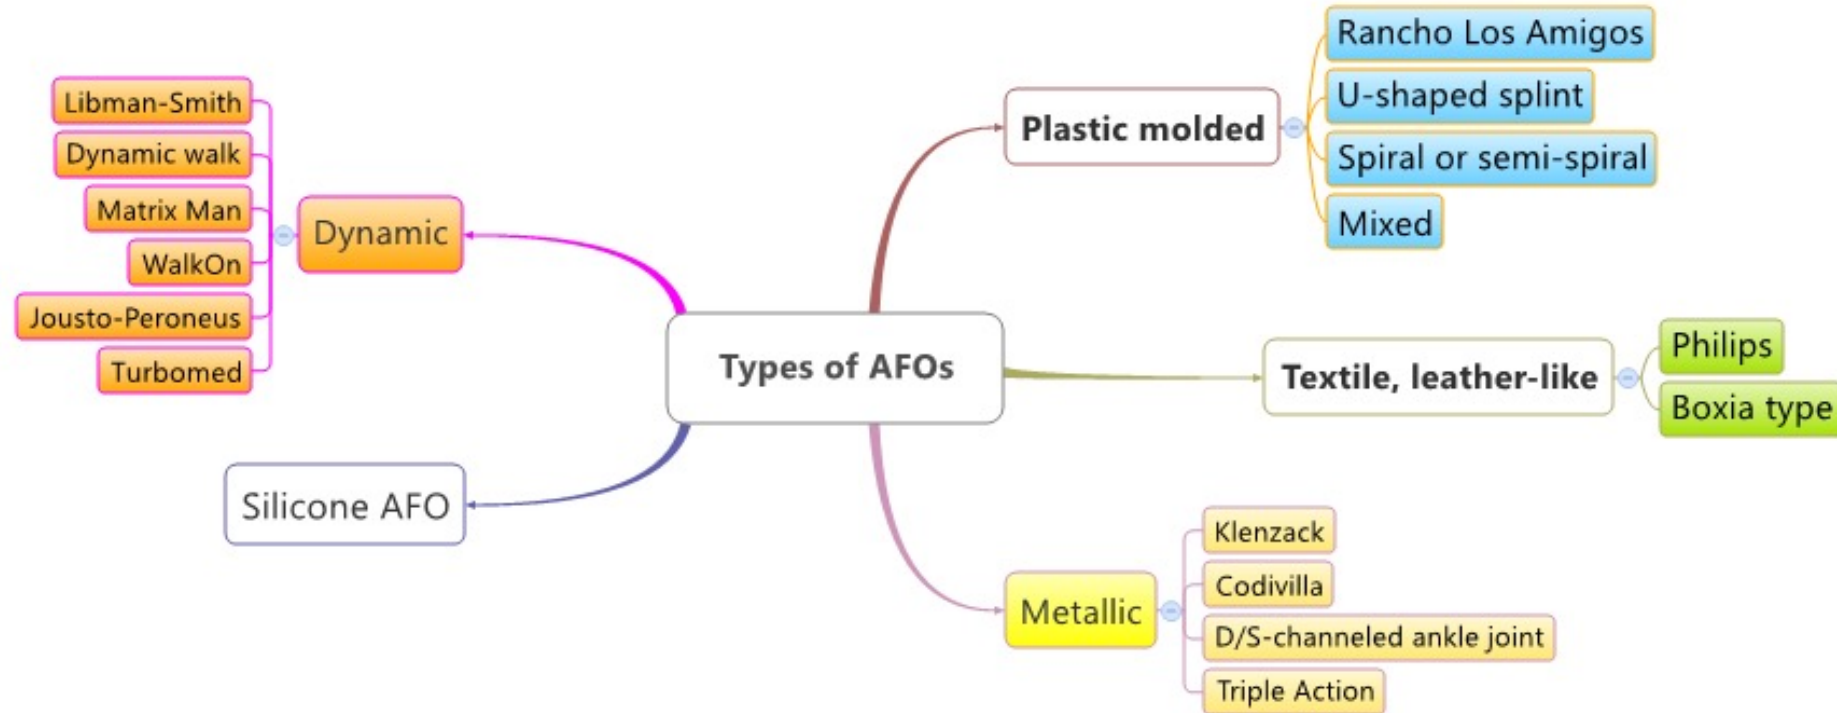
Types of AFOs

Plastic molded
Rancho Los Amigos
U-shaped splint
Spiral or semi-spiral
Mixed

Textile, leather-like
Philips
Boxia type

Metallic
Klenzack
Codivilla
D/S-channeled ankle joint
Triple Action

Silicone AFO

Dynamic
Libman-Smith
Dynamic walk
Matrix Man
WalkOn
Jousto-Peroneus
Turbomed